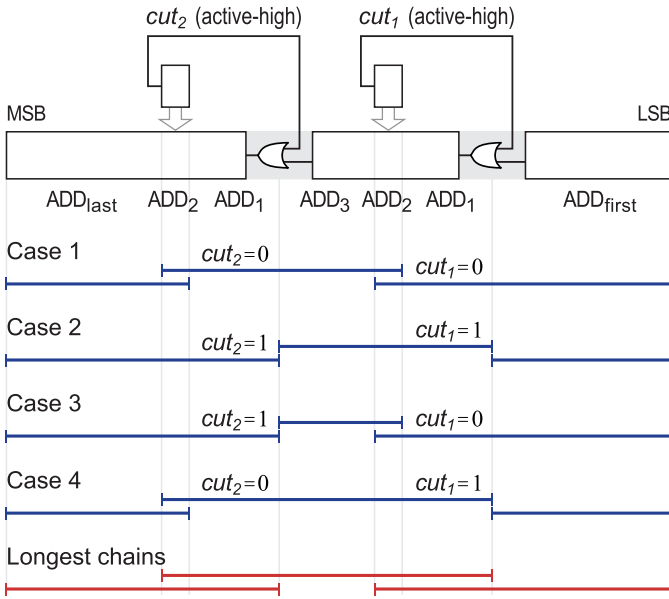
$cut_2$ (active-high)

$cut_1$ (active-high)

MSB

LSB

$ADD_{last}$ $ADD_2$ $ADD_1$ $ADD_3$ $ADD_2$ $ADD_1$ $ADD_{first}$

Case 1

$cut_2=0$

$cut_1=0$

Case 2

$cut_2=1$

$cut_1=1$

Case 3

$cut_2=1$

$cut_1=0$

Case 4

$cut_2=0$

$cut_1=1$

Longest chains